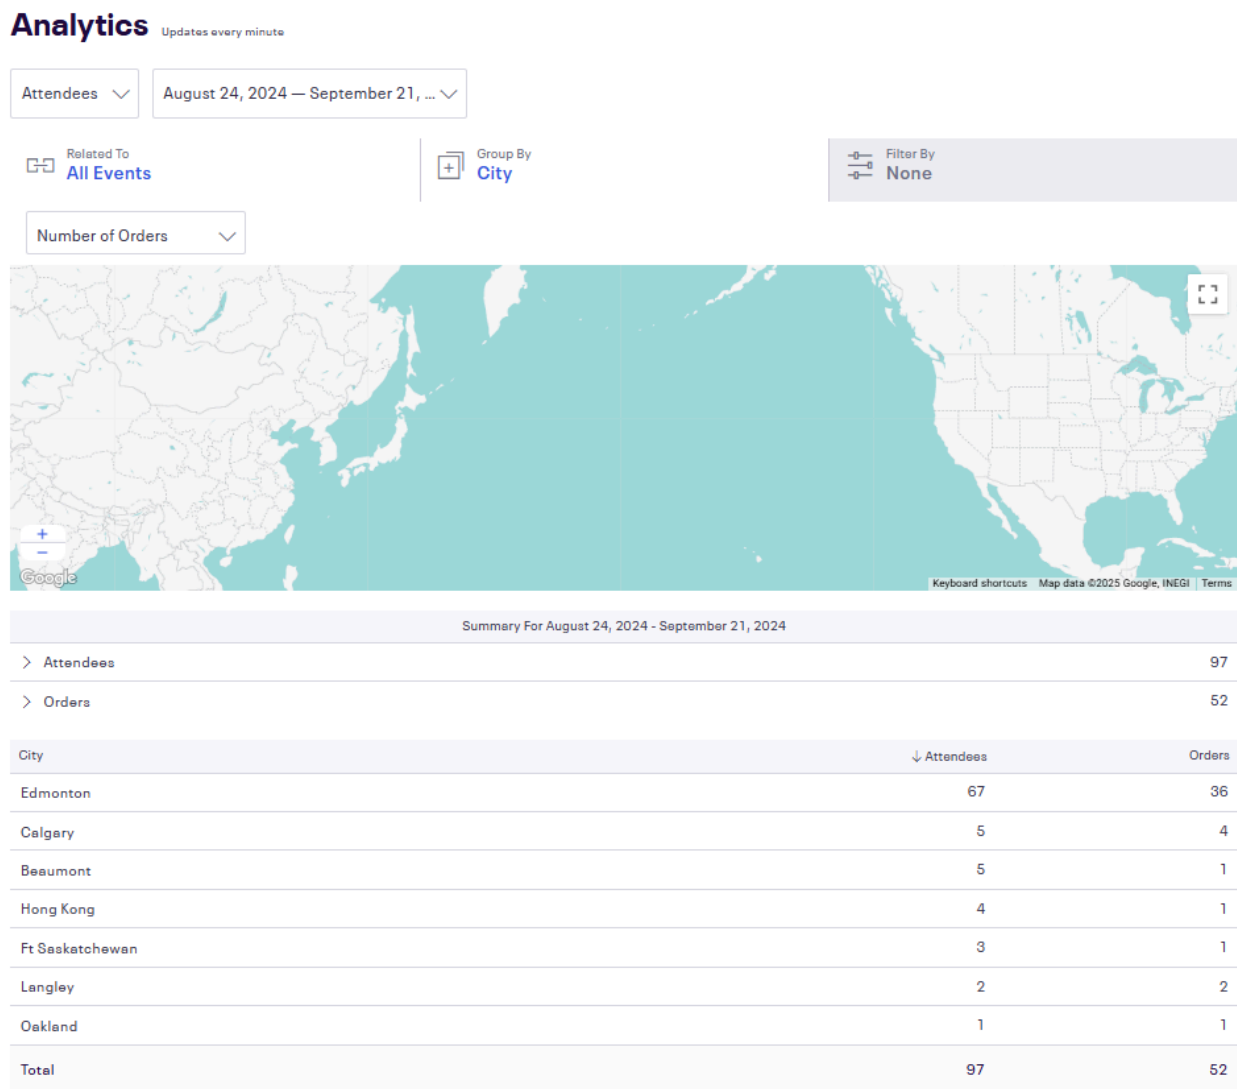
Analytics Updates every minute

Attendees

August 24, 2024 — September 21, ...

Related To
All Events

Group By
City

Filter By
None

Number of Orders

+
−
Google
Keyboard shortcuts Map data ©2025 Google, INEGI Terms

Summary For August 24, 2024 - September 21, 2024

| | |
|---|---|
| Attendees | 97 |
| Orders | 52 |

| City | ↓ Attendees | Orders |
|---|---|---|
| Edmonton | 67 | 36 |
| Calgary | 5 | 4 |
| Beaumont | 5 | 1 |
| Hong Kong | 4 | 1 |
| Ft Saskatchewan | 3 | 1 |
| Langley | 2 | 2 |
| Oakland | 1 | 1 |
| Total | 97 | 52 |